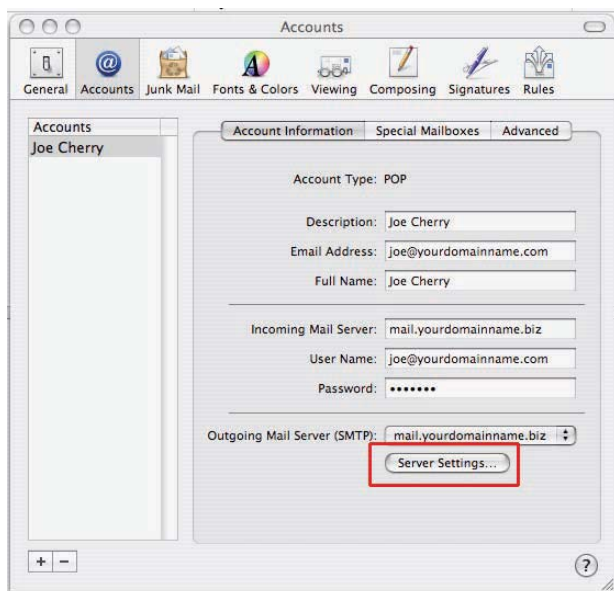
Accounts

General Accounts Junk Mail Fonts & Colors Viewing Composing Signatures Rules

Accounts
Joe Cherry

Account Information | Special Mailboxes | Advanced

Account Type: POP

Description: Joe Cherry
Email Address: joe@yourdomainname.com
Full Name: Joe Cherry

Incoming Mail Server: mail.yourdomainname.biz
User Name: joe@yourdomainname.com
Password: •••••••

Outgoing Mail Server (SMTP): mail.yourdomainname.biz

Server Settings...

+ −

?